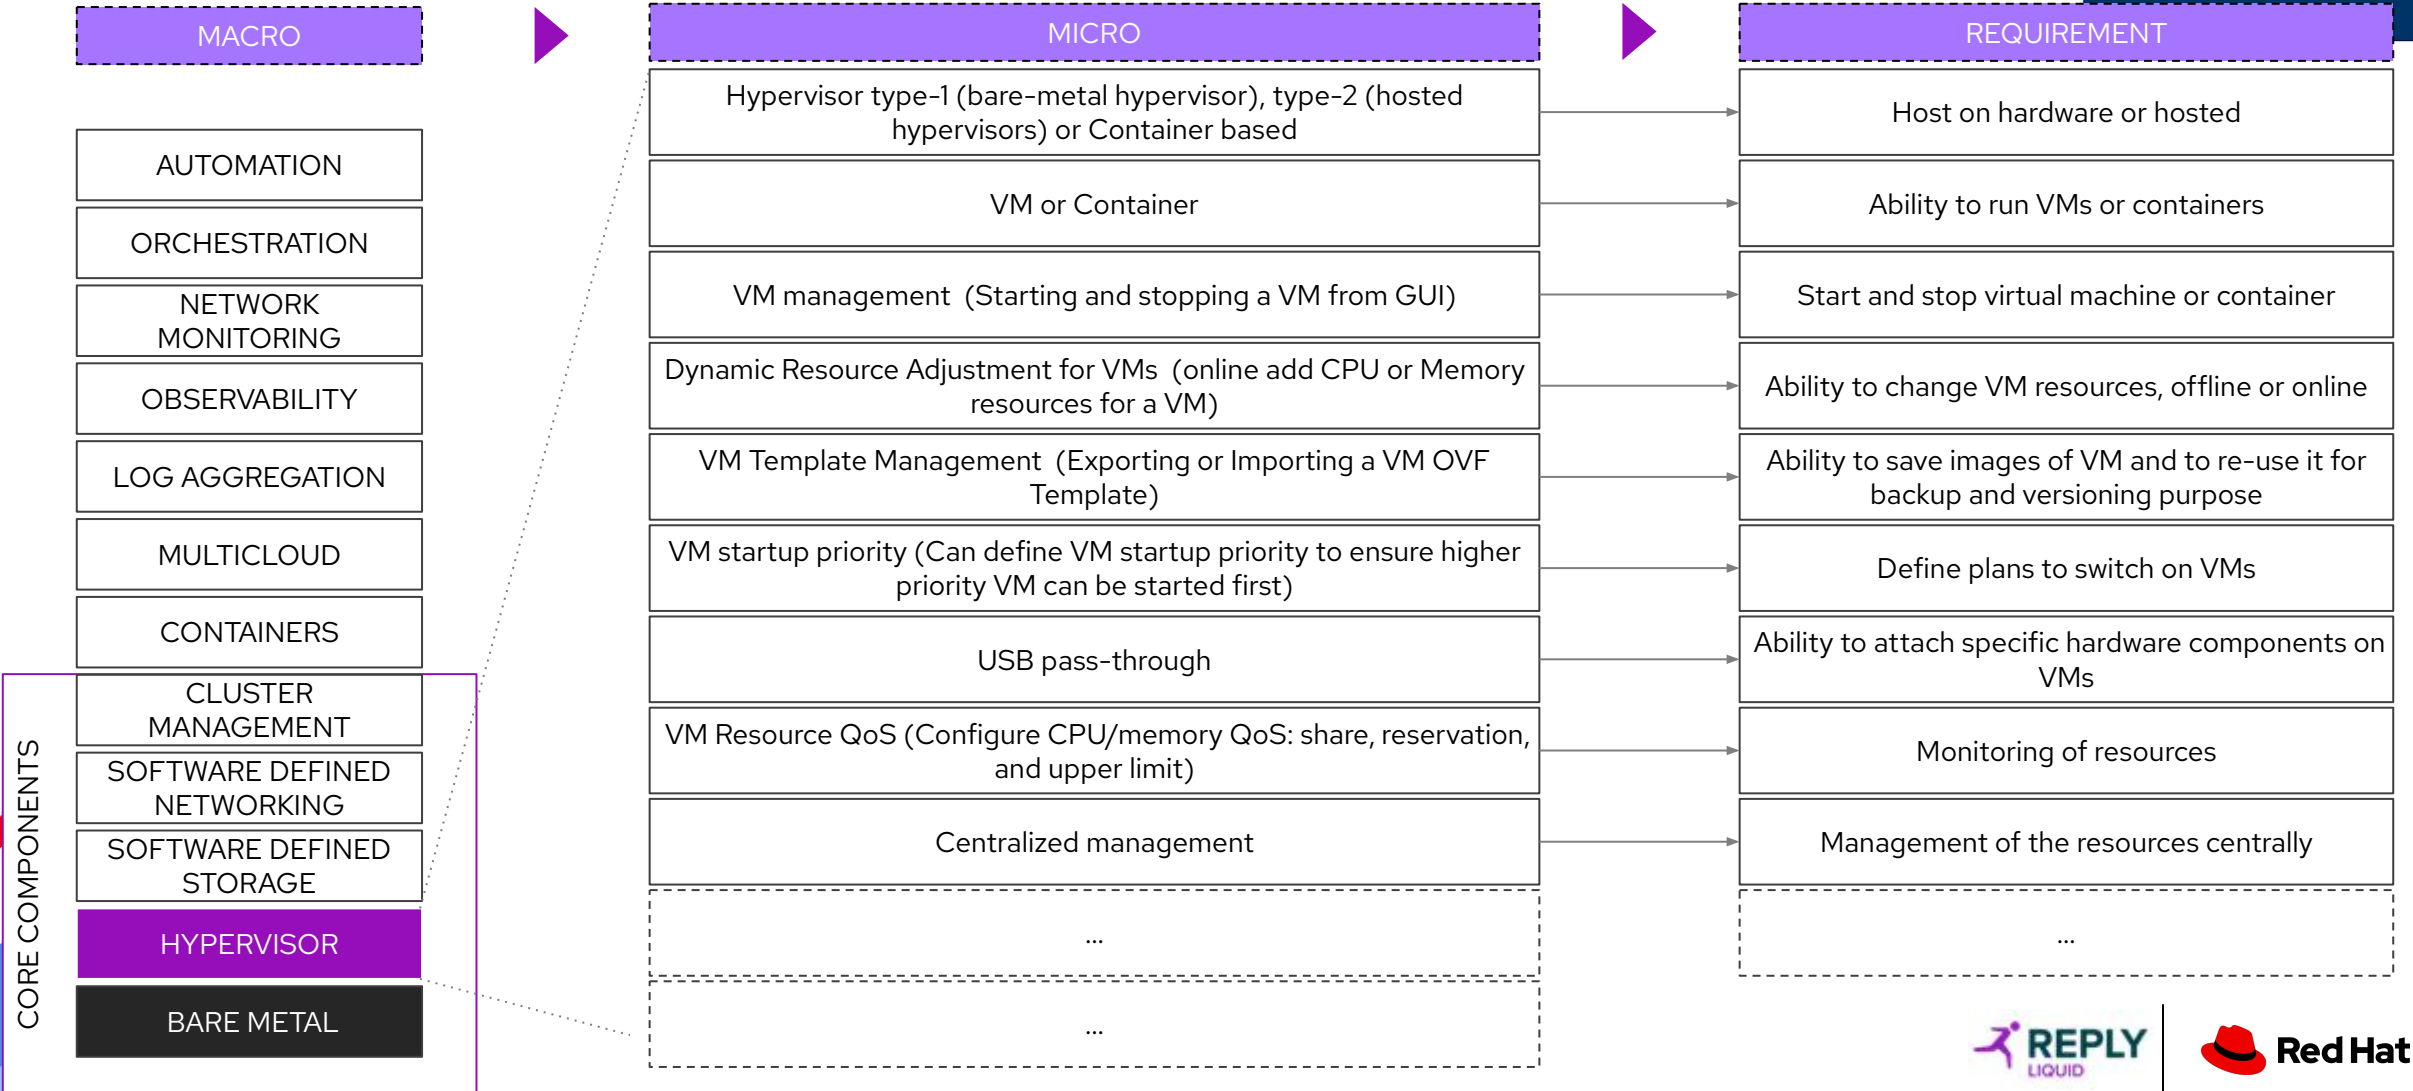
MACRO

AUTOMATION

ORCHESTRATION

NETWORK MONITORING

OBSERVABILITY

LOG AGGREGATION

MULTICLOUD

CONTAINERS

CORE COMPONENTS

CLUSTER MANAGEMENT

SOFTWARE DEFINED NETWORKING

SOFTWARE DEFINED STORAGE

HYPERVISOR

BARE METAL

MICRO

Hypervisor type-1 (bare-metal hypervisor), type-2 (hosted hypervisors) or Container based

VM or Container

VM management (Starting and stopping a VM from GUI)

Dynamic Resource Adjustment for VMs (online add CPU or Memory resources for a VM)

VM Template Management (Exporting or Importing a VM OVF Template)

VM startup priority (Can define VM startup priority to ensure higher priority VM can be started first)

USB pass-through

VM Resource QoS (Configure CPU/memory QoS: share, reservation, and upper limit)

Centralized management

...

...

REQUIREMENT

Host on hardware or hosted

Ability to run VMs or containers

Start and stop virtual machine or container

Ability to change VM resources, offline or online

Ability to save images of VM and to re-use it for backup and versioning purpose

Define plans to switch on VMs

Ability to attach specific hardware components on VMs

Monitoring of resources

Management of the resources centrally

...

REPLY LIQUID

Red Hat